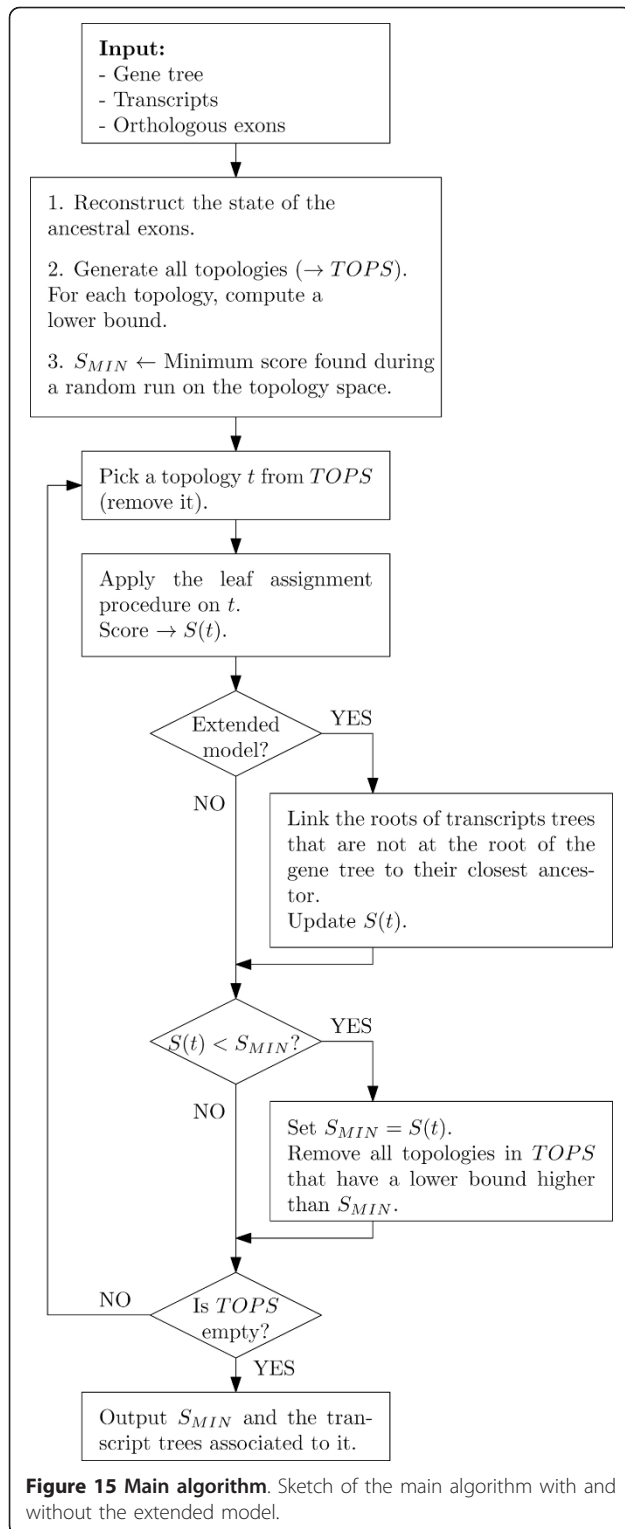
**Input:**
- Gene tree
- Transcripts
- Orthologous exons

1. Reconstruct the state of the ancestral exons.

2. Generate all topologies ($\rightarrow TOPS$). For each topology, compute a lower bound.

3. $S_{MIN} \leftarrow$ Minimum score found during a random run on the topology space.

Pick a topology $t$ from $TOPS$ (remove it).

Apply the leaf assignment procedure on $t$. Score $\rightarrow S(t)$.

Extended model?

YES

NO

Link the roots of transcripts trees that are not at the root of the gene tree to their closest ancestor. Update $S(t)$.

$S(t) < S_{MIN}$?

YES

NO

Set $S_{MIN} = S(t)$. Remove all topologies in $TOPS$ that have a lower bound higher than $S_{MIN}$.

NO

Is $TOPS$ empty?

YES

Output $S_{MIN}$ and the transcript trees associated to it.

**Figure 15 Main algorithm**. Sketch of the main algorithm with and without the extended model.